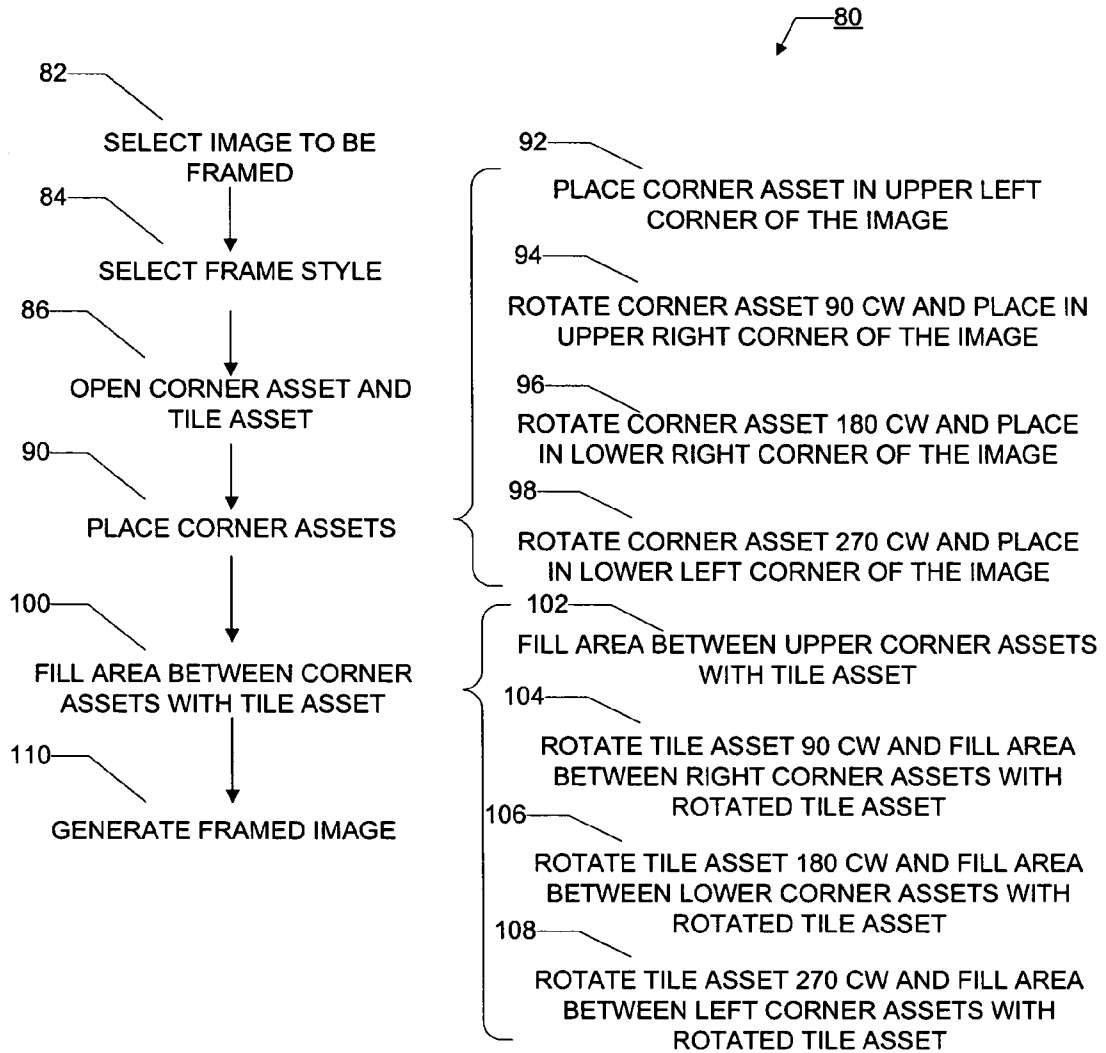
80

82

SELECT IMAGE TO BE FRAMED

84

SELECT FRAME STYLE

86

OPEN CORNER ASSET AND TILE ASSET

90

PLACE CORNER ASSETS

100

FILL AREA BETWEEN CORNER ASSETS WITH TILE ASSET

110

GENERATE FRAMED IMAGE

92

PLACE CORNER ASSET IN UPPER LEFT CORNER OF THE IMAGE

94

ROTATE CORNER ASSET 90 CW AND PLACE IN UPPER RIGHT CORNER OF THE IMAGE

96

ROTATE CORNER ASSET 180 CW AND PLACE IN LOWER RIGHT CORNER OF THE IMAGE

98

ROTATE CORNER ASSET 270 CW AND PLACE IN LOWER LEFT CORNER OF THE IMAGE

102

FILL AREA BETWEEN UPPER CORNER ASSETS WITH TILE ASSET

104

ROTATE TILE ASSET 90 CW AND FILL AREA BETWEEN RIGHT CORNER ASSETS WITH ROTATED TILE ASSET

106

ROTATE TILE ASSET 180 CW AND FILL AREA BETWEEN LOWER CORNER ASSETS WITH ROTATED TILE ASSET

108

ROTATE TILE ASSET 270 CW AND FILL AREA BETWEEN LEFT CORNER ASSETS WITH ROTATED TILE ASSET